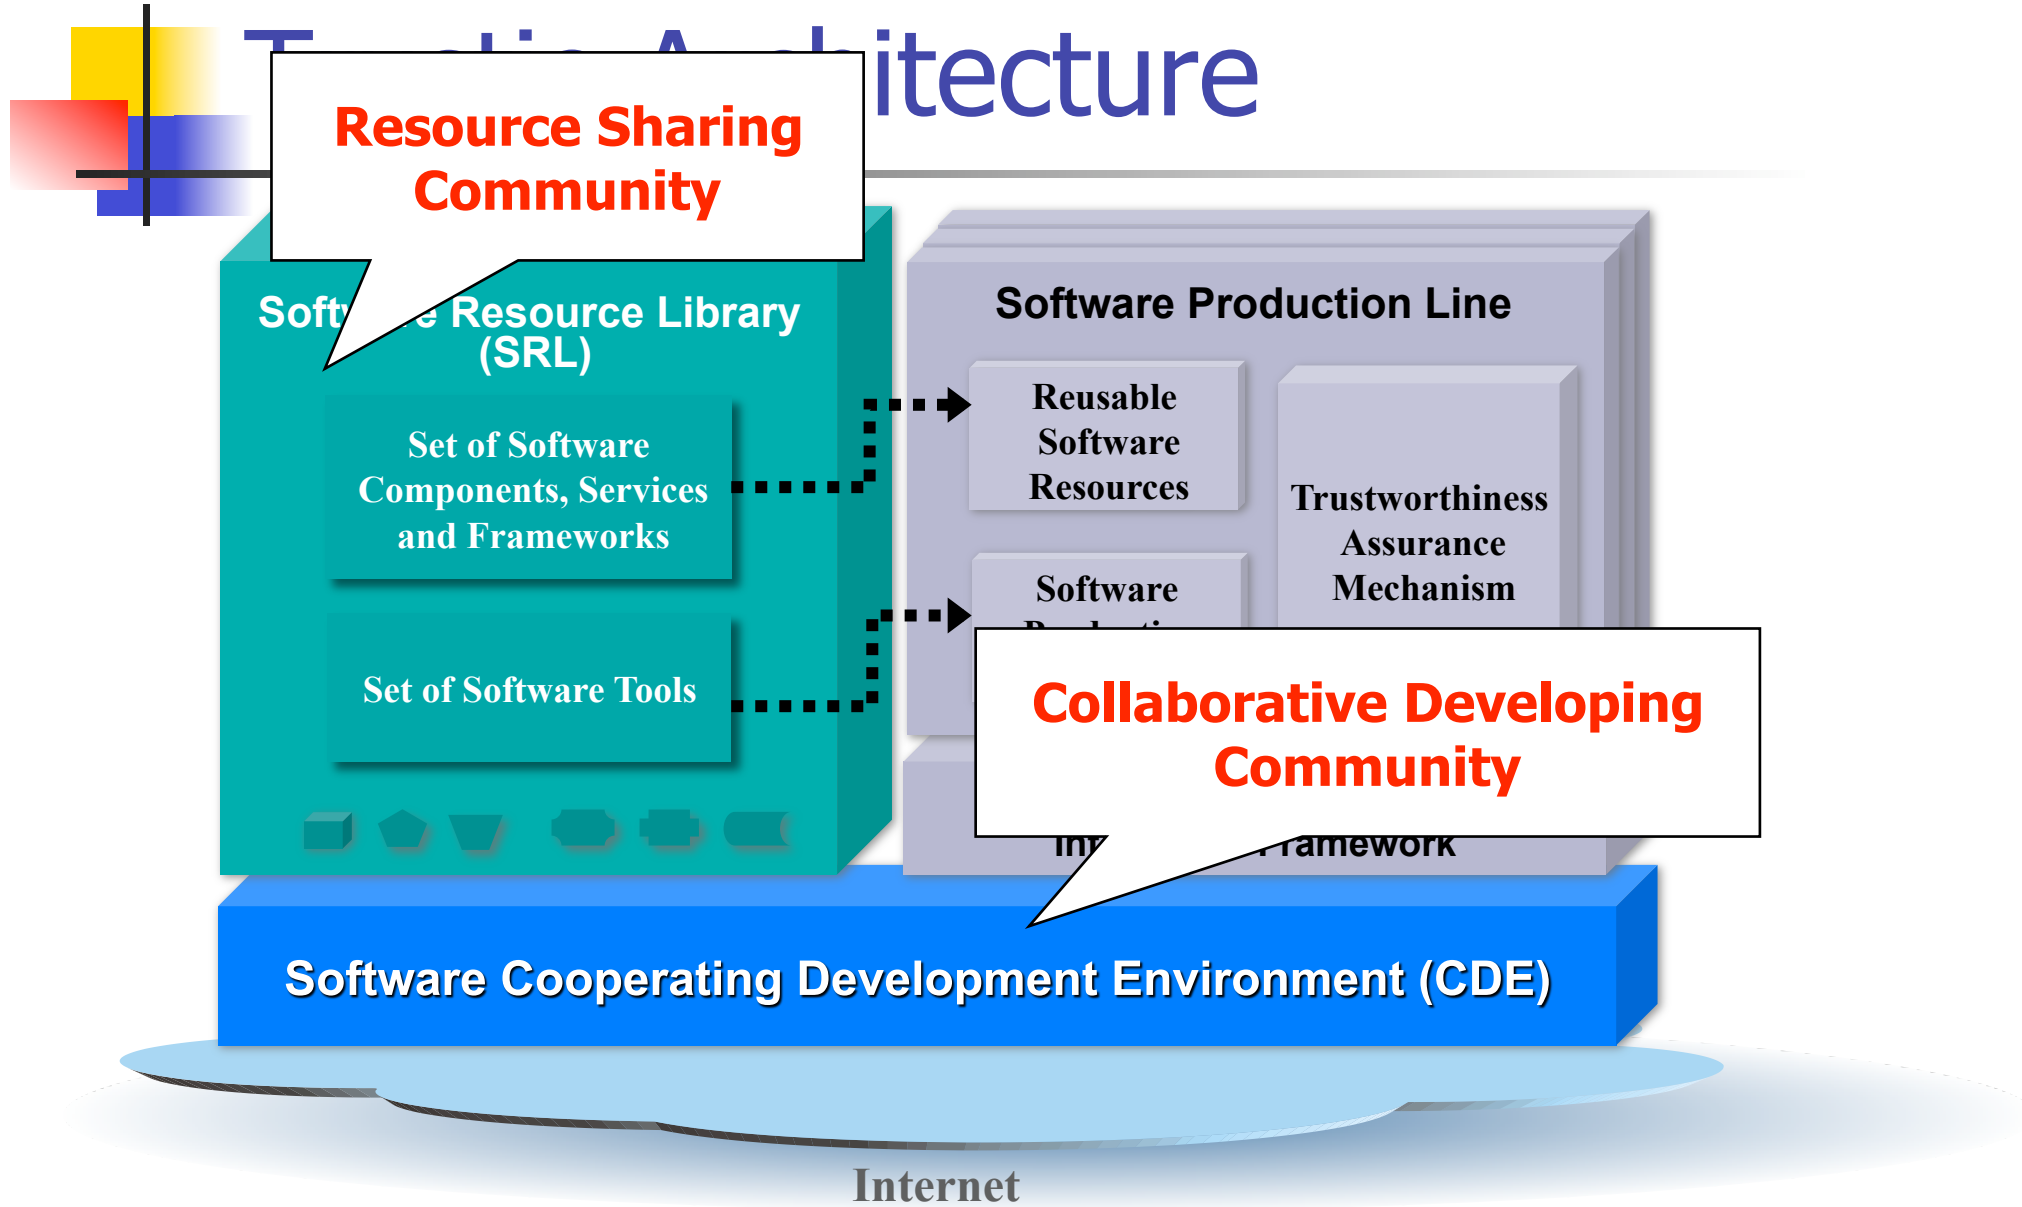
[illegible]itecture

Resource Sharing Community

Soft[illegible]e Resource Library (SRL)

Set of Software Components, Services and Frameworks

Set of Software Tools

Software Production Line

Reusable Software Resources

Trustworthiness Assurance Mechanism

Software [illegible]

Collaborative Developing Community

In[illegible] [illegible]ramework

Software Cooperating Development Environment (CDE)

Internet